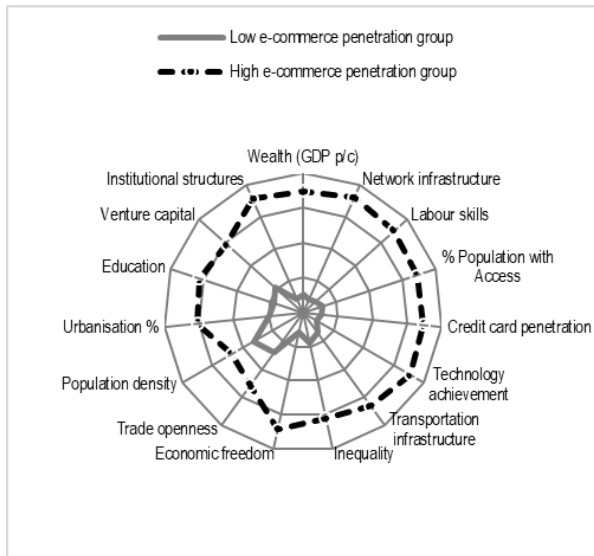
Low e-commerce penetration group

High e-commerce penetration group

Wealth (GDP p/c)

Network infrastructure

Labour skills

% Population with Access

Credit card penetration

Technology achievement

Transportation infrastructure

Inequality

Economic freedom

Trade openness

Population density

Urbanisation %

Education

Venture capital

Institutional structures